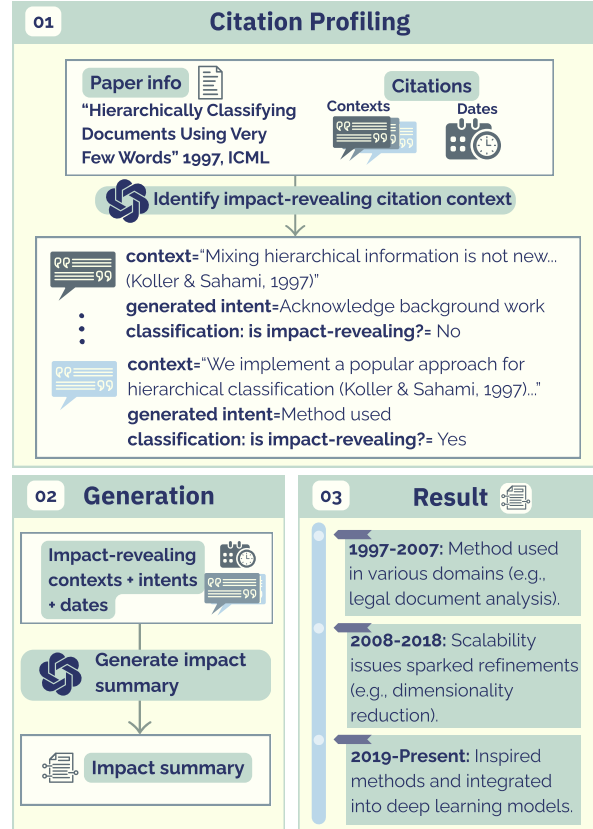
01 Citation Profiling

Paper info

"Hierarchically Classifying Documents Using Very Few Words" 1997, ICML

Citations

Contexts

Dates

Identify impact-revealing citation context

context="Mixing hierarchical information is not new... (Koller & Sahami, 1997)"
generated intent=Acknowledge background work
classification: is impact-revealing?= No

context="We implement a popular approach for hierarchical classification (Koller & Sahami, 1997)..."
generated intent=Method used
classification: is impact-revealing?= Yes

02 Generation

Impact-revealing contexts + intents + dates

Generate impact summary

Impact summary

03 Result

1997-2007: Method used in various domains (e.g., legal document analysis).

2008-2018: Scalability issues sparked refinements (e.g., dimensionality reduction).

2019-Present: Inspired methods and integrated into deep learning models.